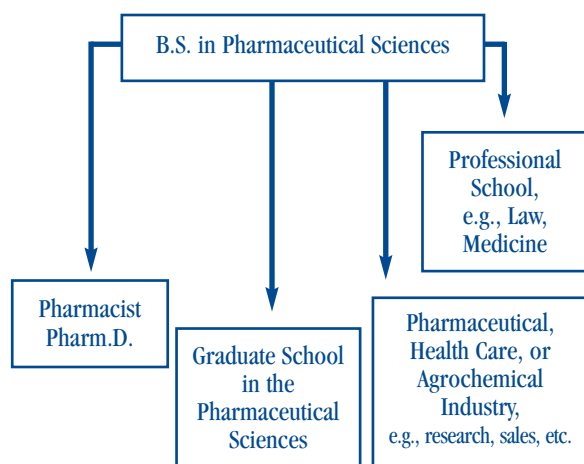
B.S. in Pharmaceutical Sciences

Professional School, e.g., Law, Medicine

Pharmacist Pharm.D.

Graduate School in the Pharmaceutical Sciences

Pharmaceutical, Health Care, or Agrochemical Industry, e.g., research, sales, etc.